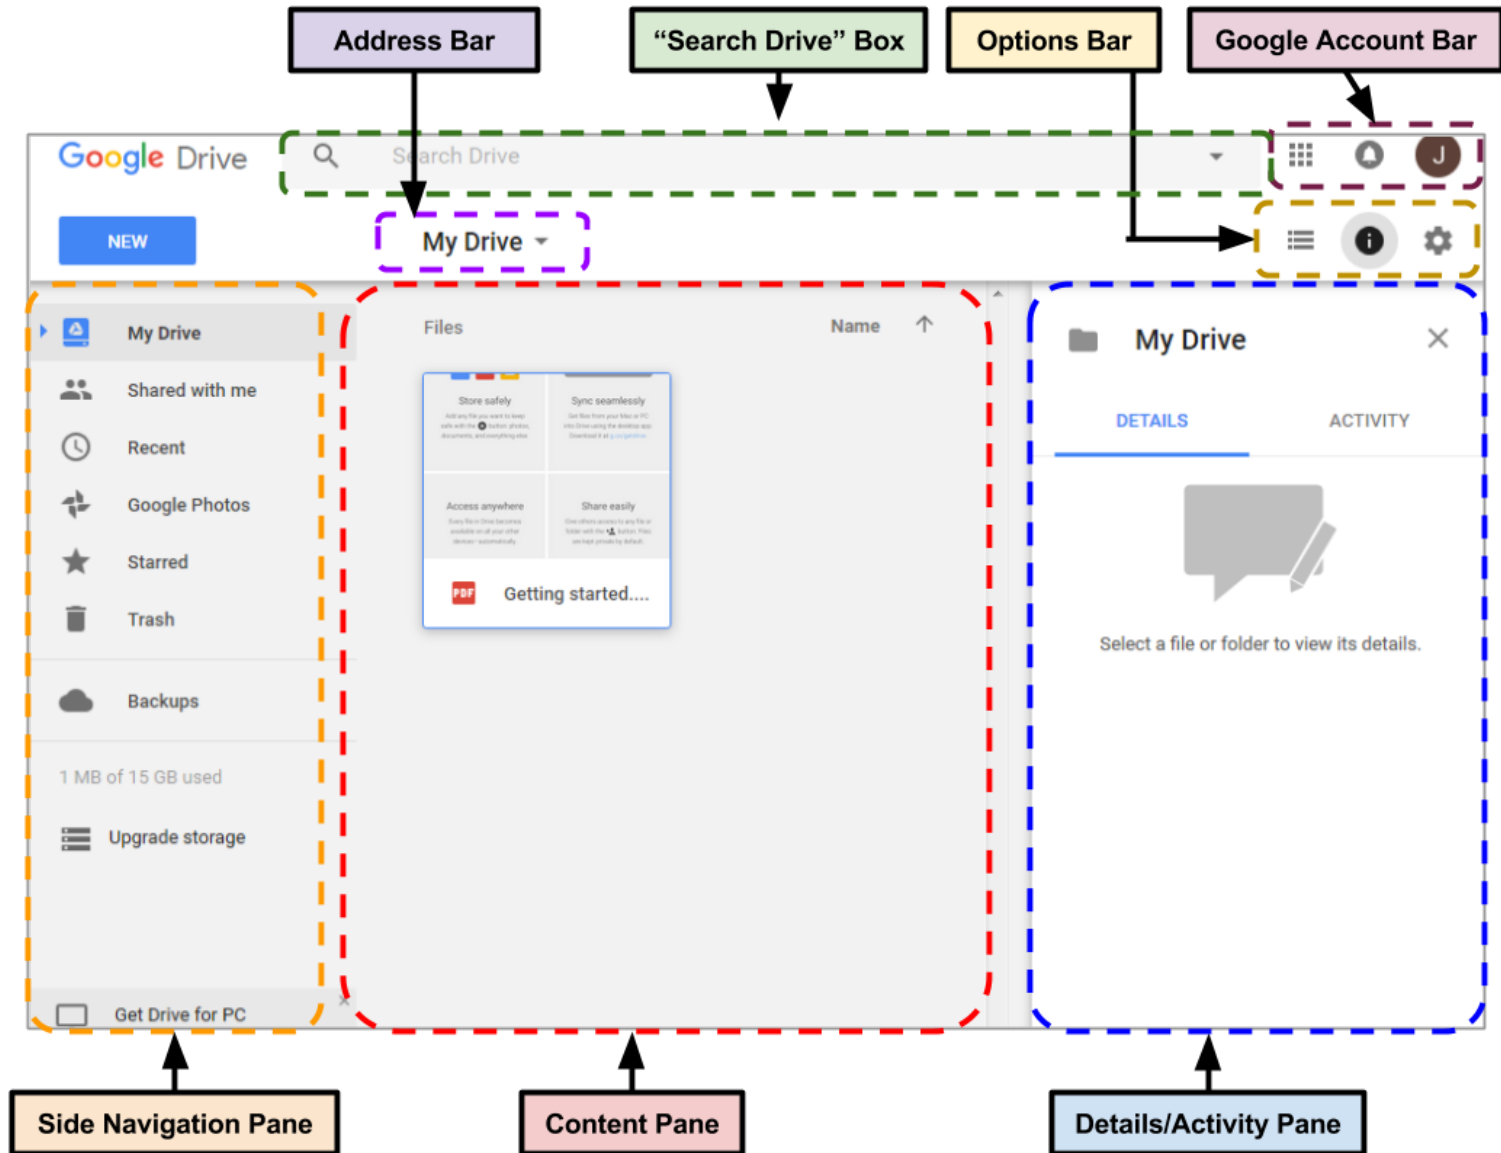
Address Bar

“Search Drive” Box

Options Bar

Google Account Bar

Google Drive

Search Drive

J

NEW

My Drive

My Drive

Shared with me

Recent

Google Photos

Starred

Trash

Backups

1 MB of 15 GB used

Upgrade storage

Get Drive for PC

Files

Name

Store safely

Sync seamlessly

Access anywhere

Share easily

PDF

Getting started....

My Drive

DETAILS

ACTIVITY

Select a file or folder to view its details.

Side Navigation Pane

Content Pane

Details/Activity Pane